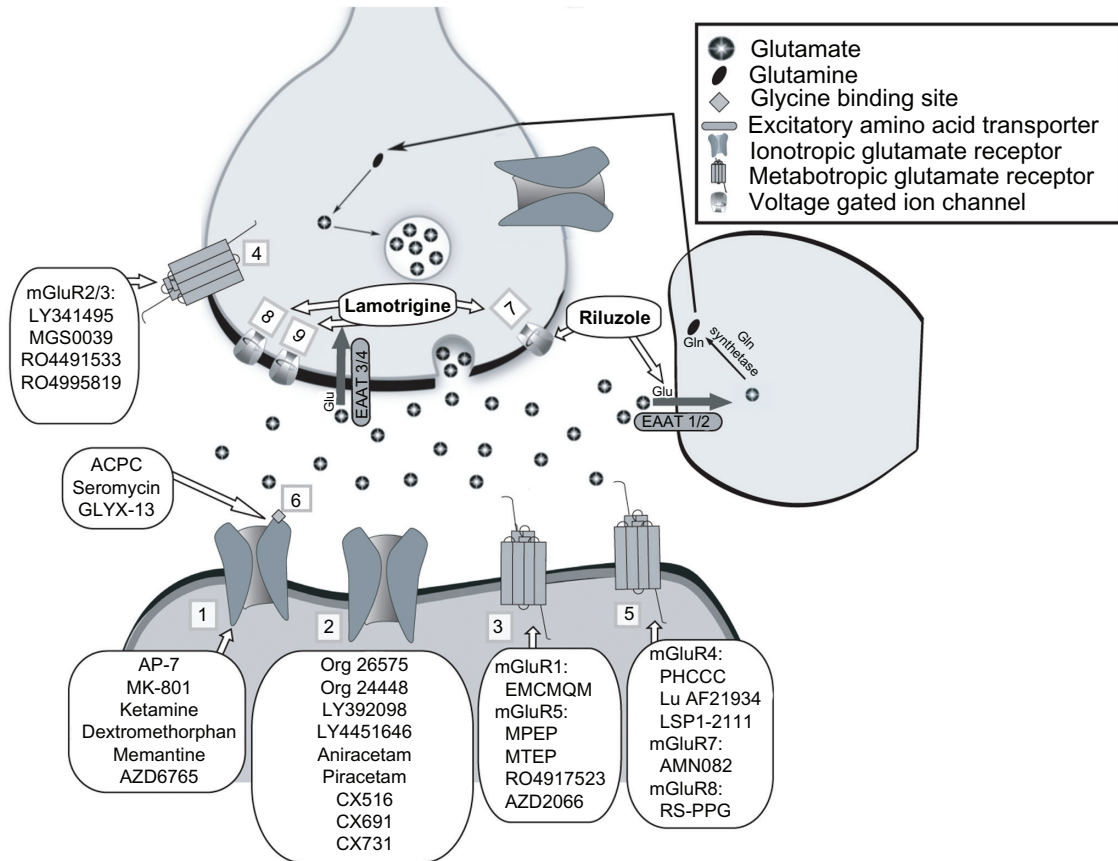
Glutamate
Glutamine
Glycine binding site
Excitatory amino acid transporter
Ionotropic glutamate receptor
Metabotropic glutamate receptor
Voltage gated ion channel

4

mGluR2/3:
LY341495
MGS0039
RO4491533
RO4995819

Lamotrigine

8

9

7

Riluzole

Gln

Gln synthetase

Glu

EAAT 3/4

Glu

EAAT 1/2

ACPC
Seromycin
GLYX-13

6

1

2

3

5

AP-7
MK-801
Ketamine
Dextromethorphan
Memantine
AZD6765

Org 26575
Org 24448
LY392098
LY4451646
Aniracetam
Piracetam
CX516
CX691
CX731

mGluR1:
EMCMQM
mGluR5:
MPEP
MTEP
RO4917523
AZD2066

mGluR4:
PHCCC
Lu AF21934
LSP1-2111
mGluR7:
AMN082
mGluR8:
RS-PPG